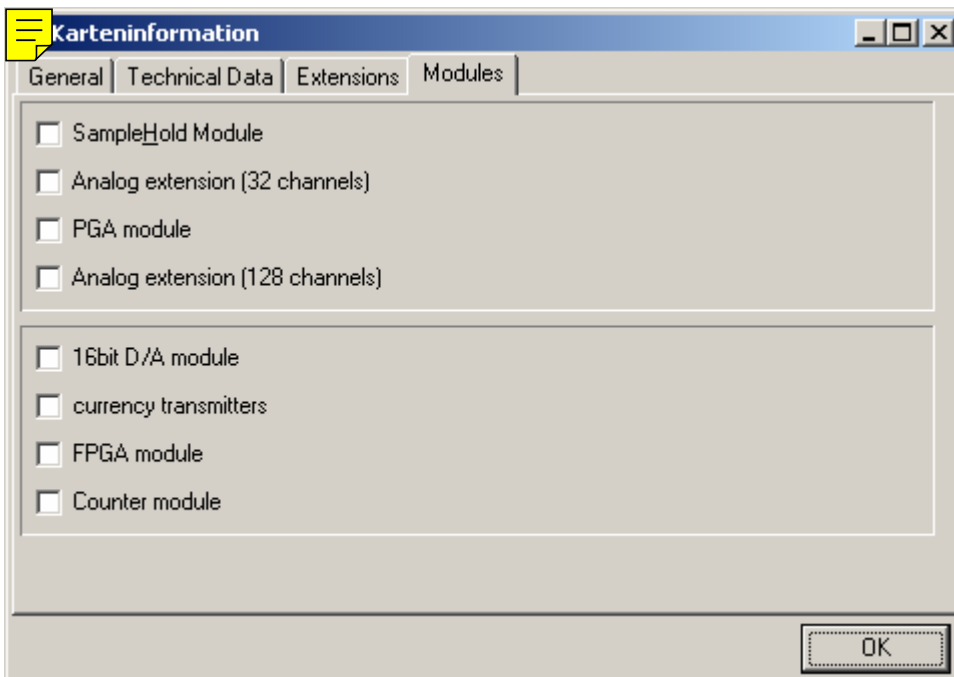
Karteninformation

General | Technical Data | Extensions | Modules

SampleHold Module

Analog extension (32 channels)

PGA module

Analog extension (128 channels)

16bit D/A module

currency transmitters

FPGA module

Counter module

OK